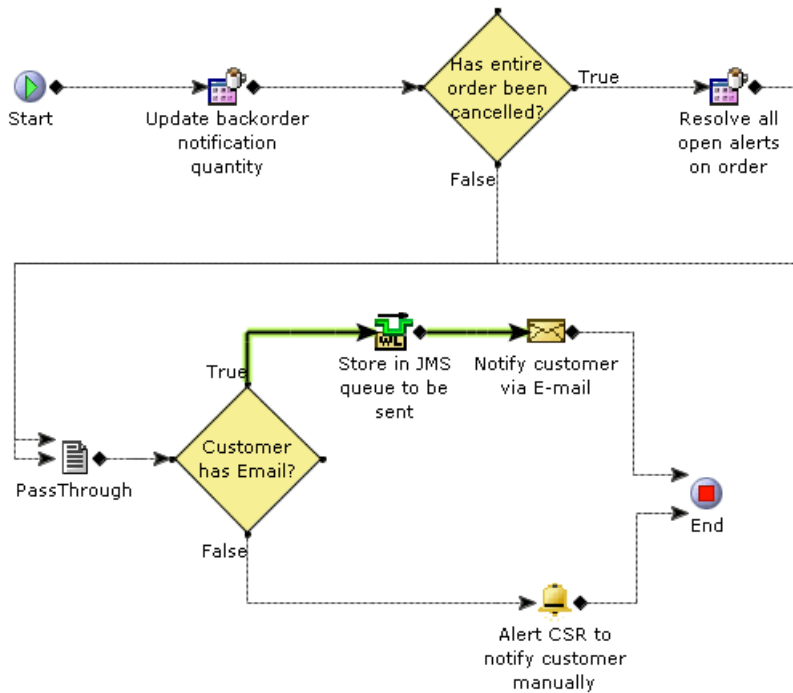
Start

Update backorder notification quantity

Has entire order been cancelled?

True

Resolve all open alerts on order

False

True

WL

Store in JMS queue to be sent

Notify customer via E-mail

PassThrough

Customer has Email?

End

False

Alert CSR to notify customer manually